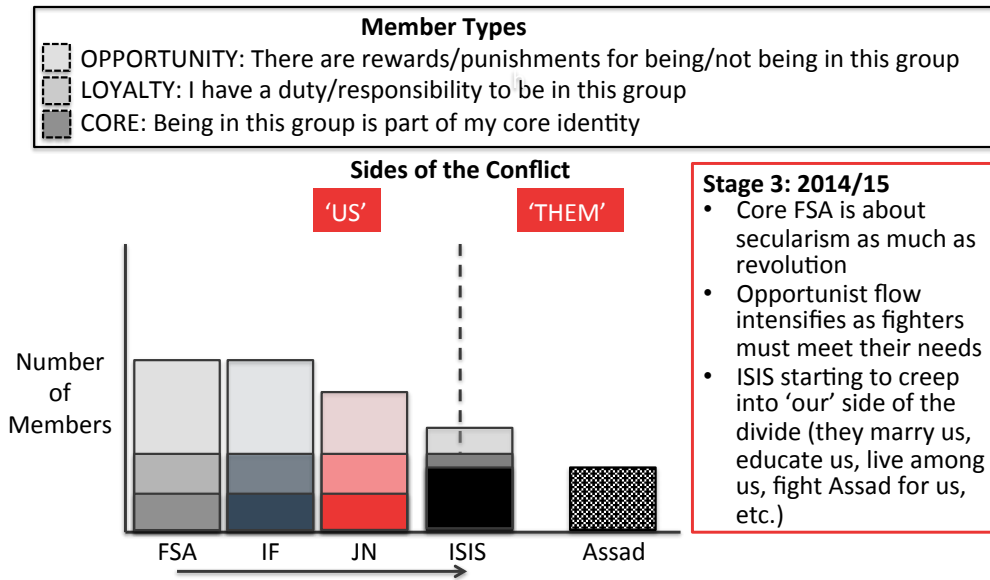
**Member Types**

OPPORTUNITY: There are rewards/punishments for being/not being in this group

LOYALTY: I have a duty/responsibility to be in this group

CORE: Being in this group is part of my core identity

**Sides of the Conflict**

'US'

'THEM'

Number of Members

FSA IF JN ISIS Assad

**Stage 3: 2014/15**

- Core FSA is about secularism as much as revolution
- Opportunist flow intensifies as fighters must meet their needs
- ISIS starting to creep into 'our' side of the divide (they marry us, educate us, live among us, fight Assad for us, etc.)